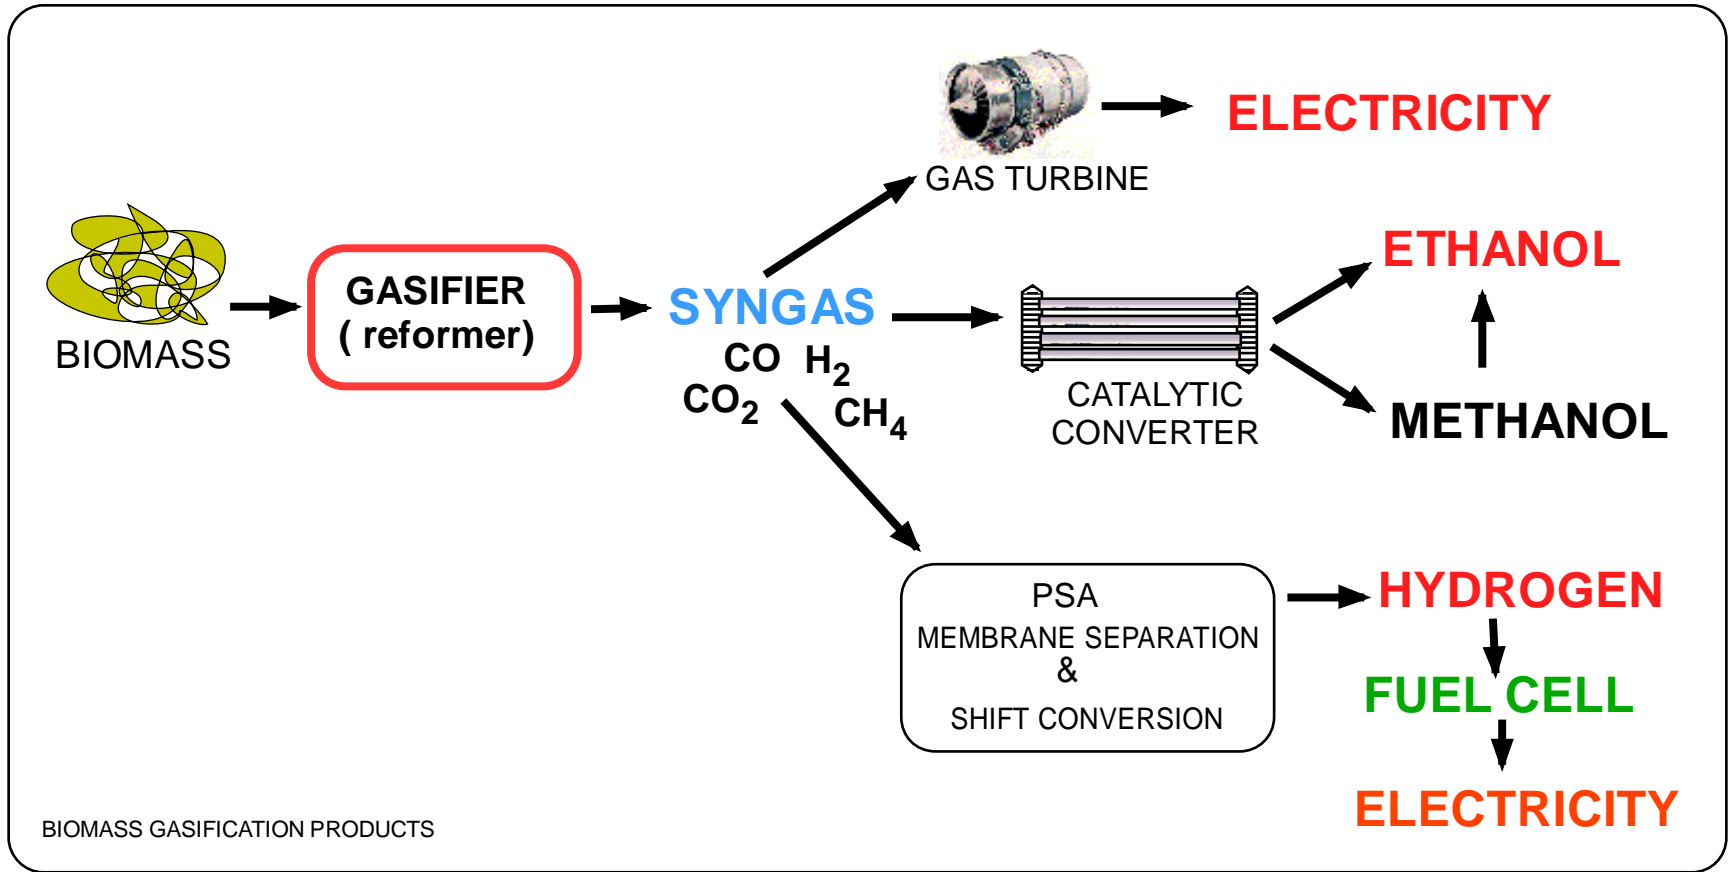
GAS TURBINE

ELECTRICITY

BIOMASS

GASIFIER
( reformer)

SYNGAS
CO $H_2$
$CO_2$ $CH_4$

CATALYTIC CONVERTER

ETHANOL

METHANOL

PSA
MEMBRANE SEPARATION
&
SHIFT CONVERSION

HYDROGEN

FUEL CELL

ELECTRICITY

BIOMASS GASIFICATION PRODUCTS